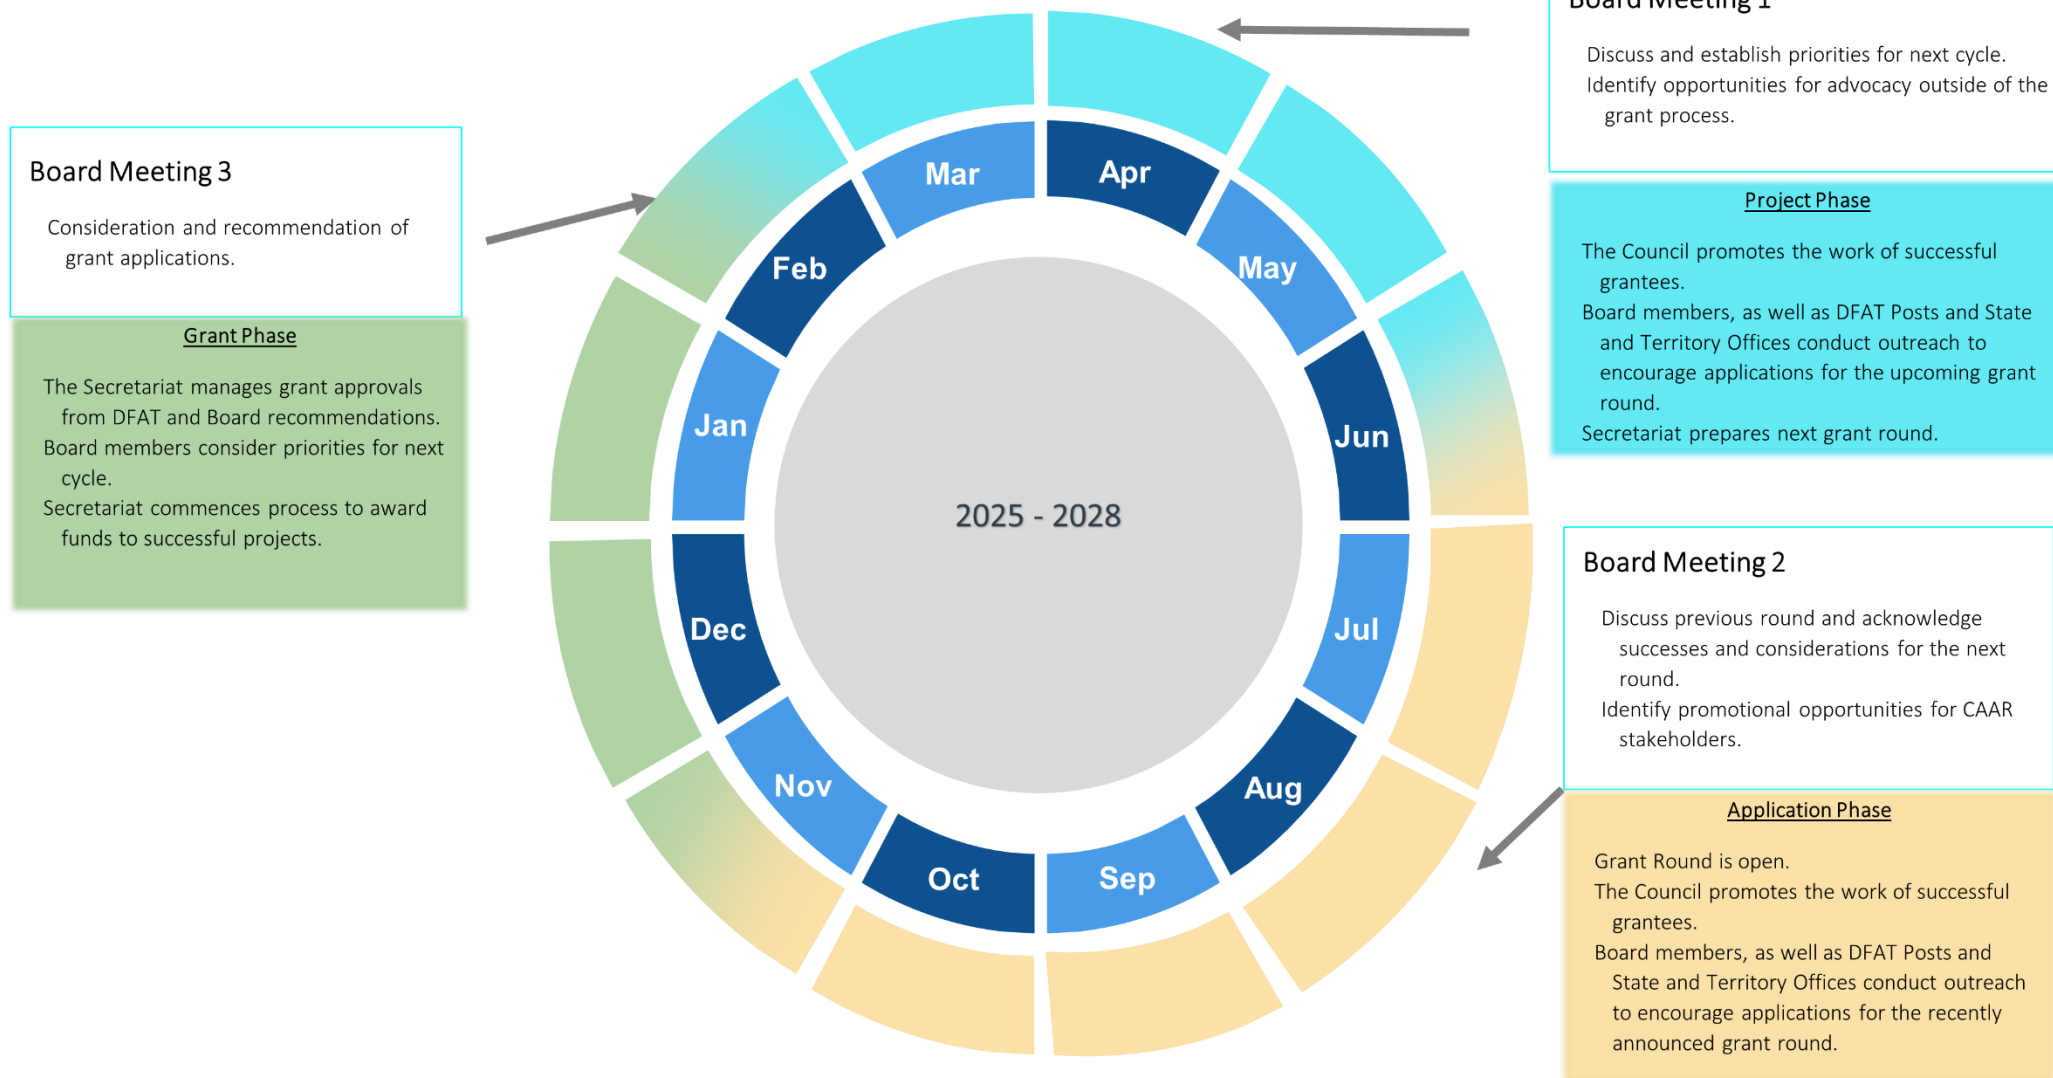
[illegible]

Discuss and establish priorities for next cycle.
Identify opportunities for advocacy outside of the grant process.

Board Meeting 3

Consideration and recommendation of grant applications.

Grant Phase

The Secretariat manages grant approvals from DFAT and Board recommendations.
Board members consider priorities for next cycle.
Secretariat commences process to award funds to successful projects.

Mar
Apr
Feb
May
Jan
Jun
2025 - 2028
Dec
Jul
Nov
Aug
Oct
Sep

Project Phase

The Council promotes the work of successful grantees.
Board members, as well as DFAT Posts and State and Territory Offices conduct outreach to encourage applications for the upcoming grant round.
Secretariat prepares next grant round.

Board Meeting 2

Discuss previous round and acknowledge successes and considerations for the next round.
Identify promotional opportunities for CAAR stakeholders.

Application Phase

Grant Round is open.
The Council promotes the work of successful grantees.
Board members, as well as DFAT Posts and State and Territory Offices conduct outreach to encourage applications for the recently announced grant round.